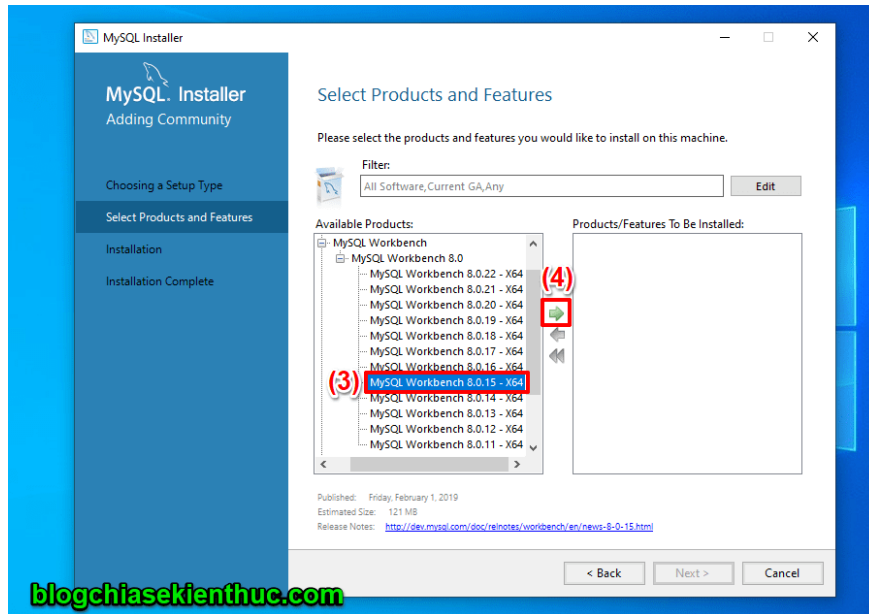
MySQL Installer

MySQL. Installer
Adding Community

Choosing a Setup Type
Select Products and Features
Installation
Installation Complete

Select Products and Features

Please select the products and features you would like to install on this machine.

Filter:
All Software,Current GA,Any
Edit

Available Products:
MySQL Workbench
MySQL Workbench 8.0
MySQL Workbench 8.0.22 - X64
MySQL Workbench 8.0.21 - X64
MySQL Workbench 8.0.20 - X64
MySQL Workbench 8.0.19 - X64
MySQL Workbench 8.0.18 - X64
MySQL Workbench 8.0.17 - X64
MySQL Workbench 8.0.16 - X64
MySQL Workbench 8.0.15 - X64
MySQL Workbench 8.0.14 - X64
MySQL Workbench 8.0.13 - X64
MySQL Workbench 8.0.12 - X64
MySQL Workbench 8.0.11 - X64

(3)
(4)

Products/Features To Be Installed:

Published: Friday, February 1, 2019
Estimated Size: 121 MB
Release Notes: http://dev.mysql.com/doc/relnotes/workbench/en/news-8-0-15.html

< Back
Next >
Cancel

blogchiasekienthuc.com